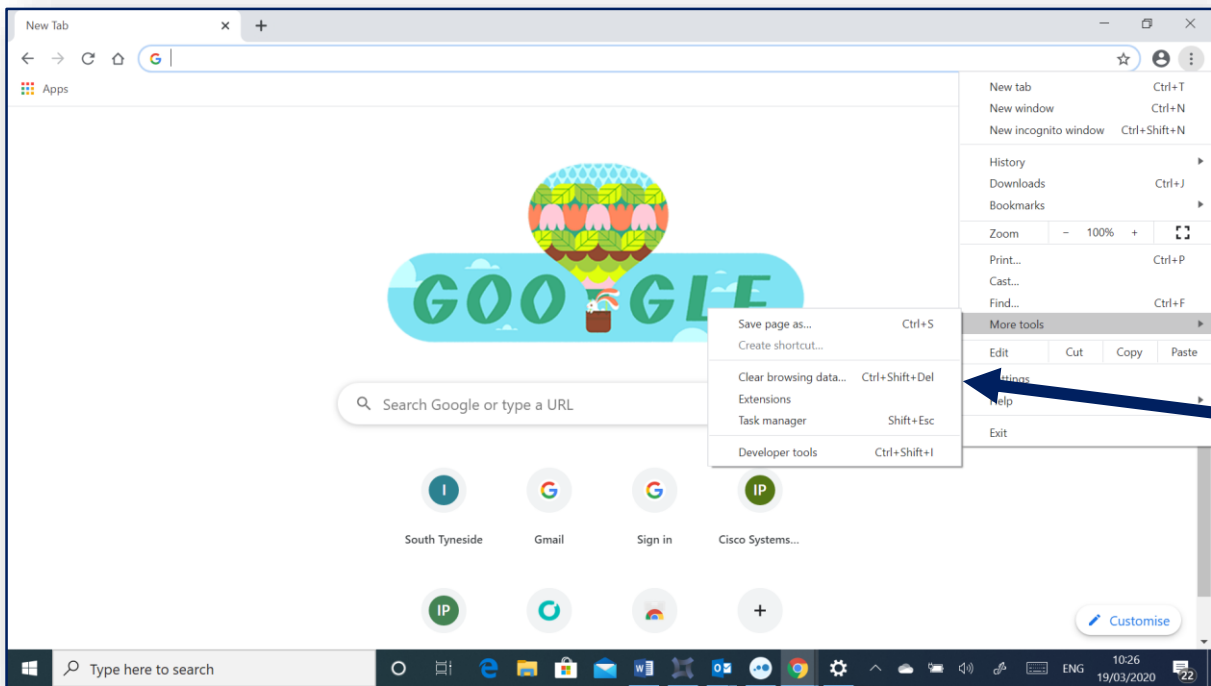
New Tab ×

Apps

New tab Ctrl+T
New window Ctrl+N
New incognito window Ctrl+Shift+N

History
Downloads Ctrl+J
Bookmarks

Zoom – 100% +

Print... Ctrl+P
Cast...
Find... Ctrl+F
More tools

Edit Cut Copy Paste

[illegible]ttings
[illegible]elp

Exit

Save page as... Ctrl+S
Create shortcut...

Clear browsing data... Ctrl+Shift+Del
Extensions
Task manager Shift+Esc

Developer tools Ctrl+Shift+I

GOOGLE

Search Google or type a URL

I
South Tyneside

G
Gmail

G
Sign in

IP
Cisco Systems...

IP

+

Customise

Type here to search

ENG 10:26 19/03/2020 22